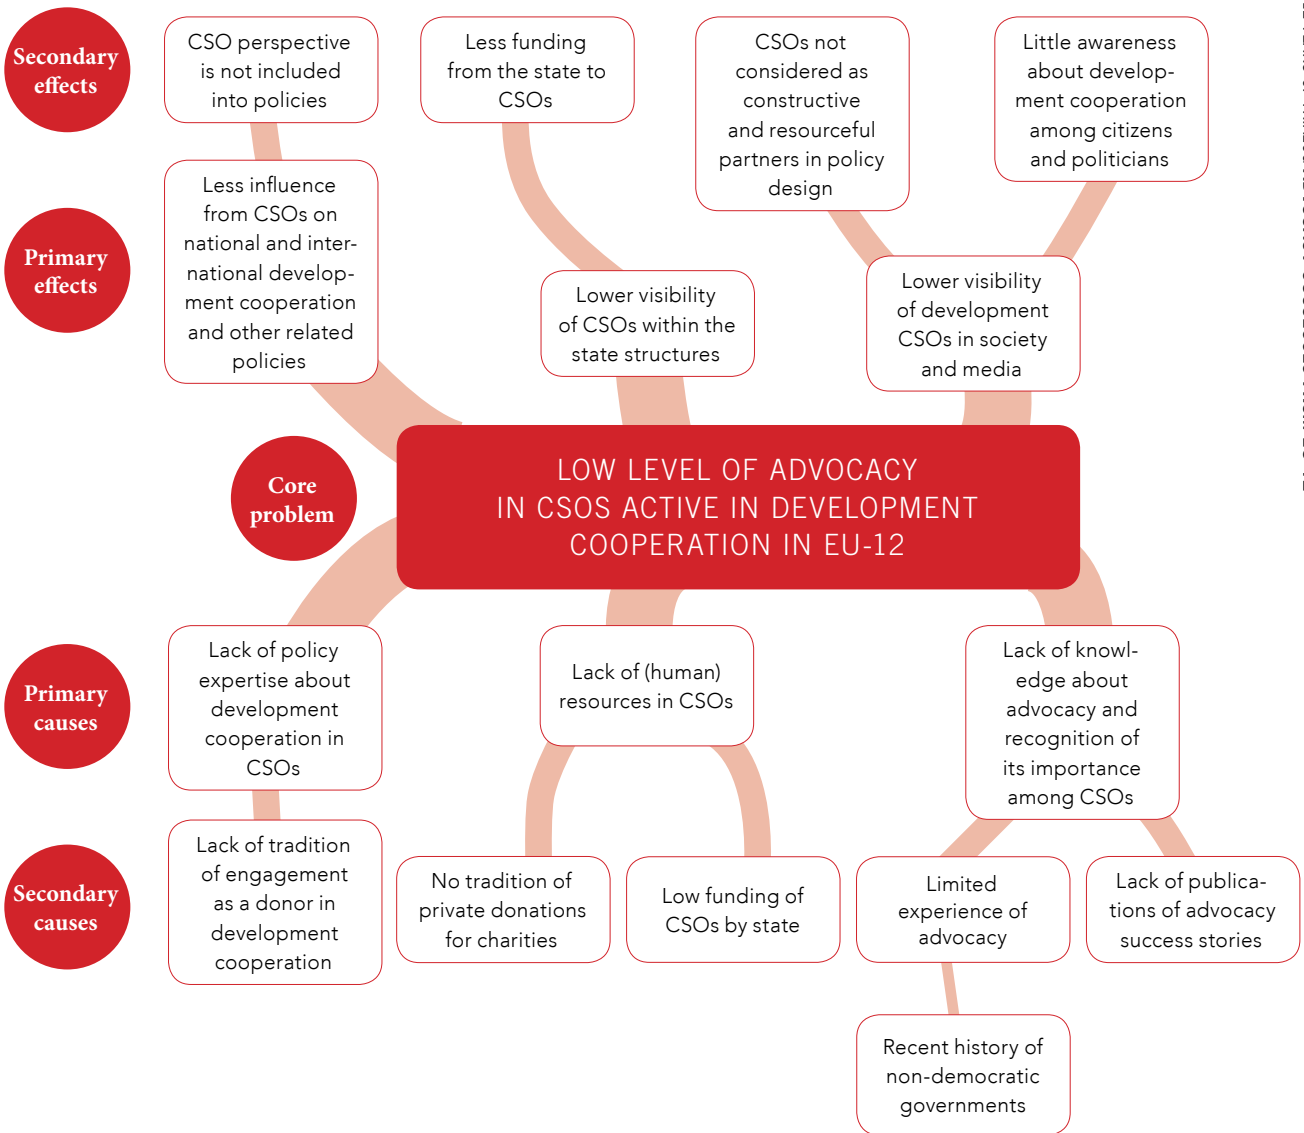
Secondary effects

CSO perspective is not included into policies

Less funding from the state to CSOs

CSOs not considered as constructive and resourceful partners in policy design

Little awareness about development cooperation among citizens and politicians

Primary effects

Less influence from CSOs on national and international development cooperation and other related policies

Lower visibility of CSOs within the state structures

Lower visibility of development CSOs in society and media

Core problem

LOW LEVEL OF ADVOCACY IN CSOS ACTIVE IN DEVELOPMENT COOPERATION IN EU-12

Primary causes

Lack of policy expertise about development cooperation in CSOs

Lack of (human) resources in CSOs

Lack of knowledge about advocacy and recognition of its importance among CSOs

Secondary causes

Lack of tradition of engagement as a donor in development cooperation

No tradition of private donations for charities

Low funding of CSOs by state

Limited experience of advocacy

Lack of publications of advocacy success stories

Recent history of non-democratic governments